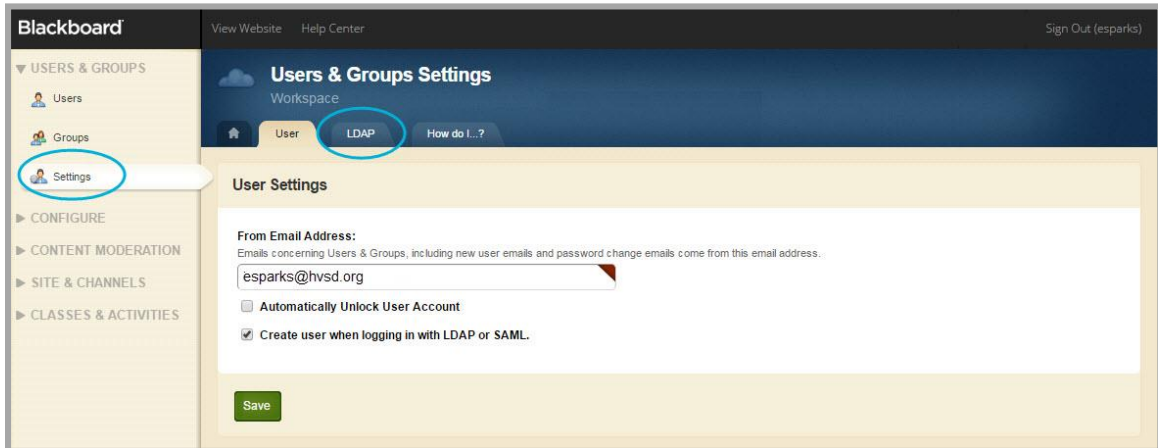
Blackboard

View Website Help Center

Sign Out (esparks)

▼ USERS & GROUPS

Users

Groups

Settings

▶ CONFIGURE

▶ CONTENT MODERATION

▶ SITE & CHANNELS

▶ CLASSES & ACTIVITIES

Users & Groups Settings

Workspace

User LDAP How do I...?

User Settings

From Email Address:

Emails concerning Users & Groups, including new user emails and password change emails come from this email address.

esparks@hvsd.org

Automatically Unlock User Account

Create user when logging in with LDAP or SAML.

Save